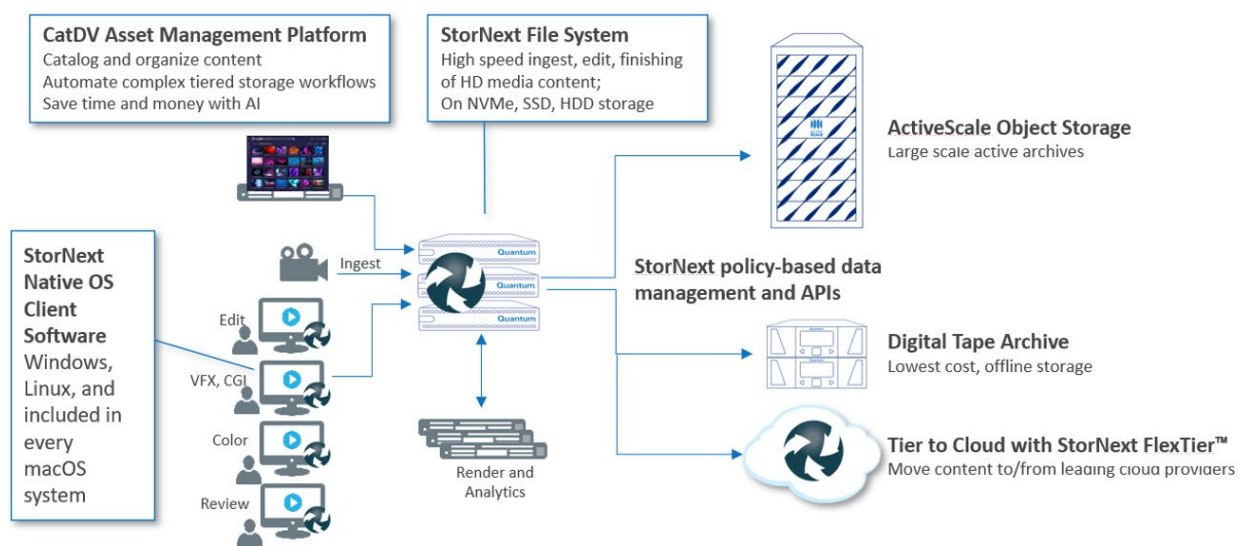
CatDV Asset Management Platform
Catalog and organize content
Automate complex tiered storage workflows
Save time and money with AI

StorNext File System
High speed ingest, edit, finishing of HD media content;
On NVMe, SSD, HDD storage

ActiveScale Object Storage
Large scale active archives

StorNext Native OS Client Software
Windows, Linux, and included in every macOS system

Ingest

Quantum
Quantum
Quantum

Edit

VFX, CGI

Color

Review

StorNext policy-based data management and APIs

Digital Tape Archive
Lowest cost, offline storage

Render and Analytics

Tier to Cloud with StorNext FlexTier™
Move content to/from leading cloud providers